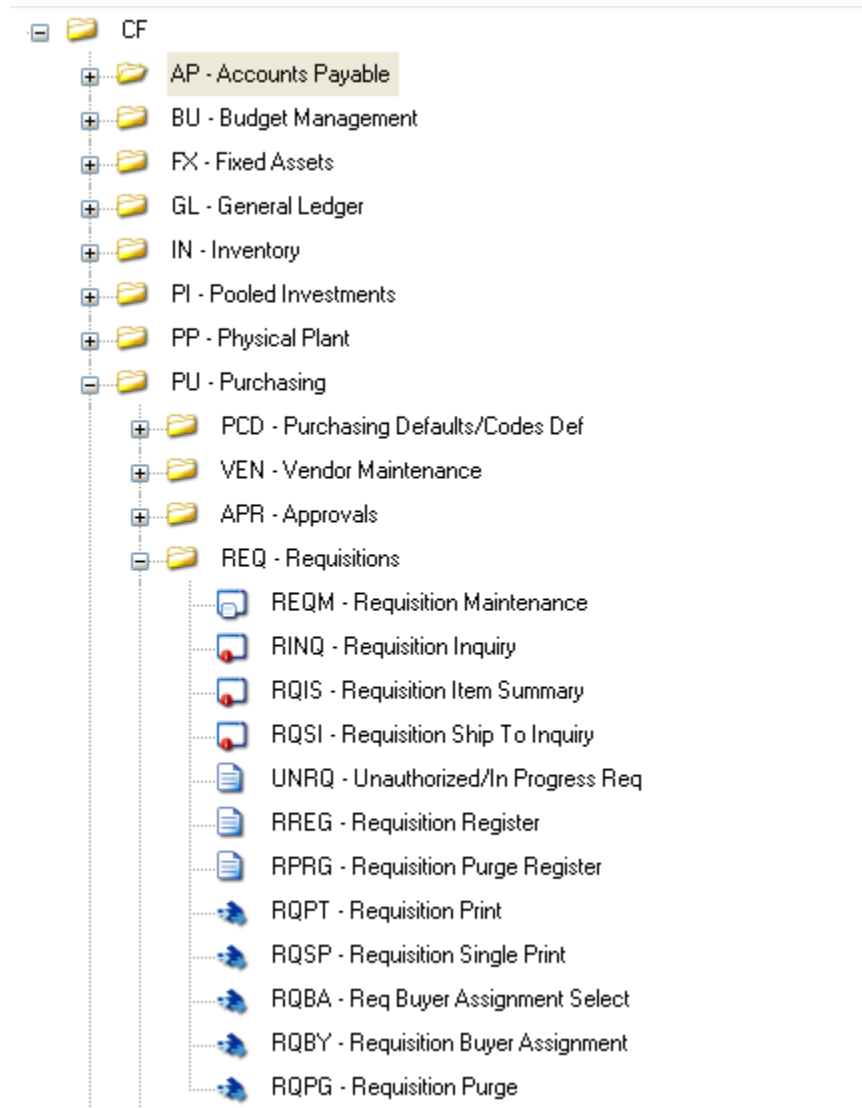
CF
AP - Accounts Payable
BU - Budget Management
FX - Fixed Assets
GL - General Ledger
IN - Inventory
PI - Pooled Investments
PP - Physical Plant
PU - Purchasing
PCD - Purchasing Defaults/Codes Def
VEN - Vendor Maintenance
APR - Approvals
REQ - Requisitions
REQM - Requisition Maintenance
RINQ - Requisition Inquiry
RQIS - Requisition Item Summary
RQSI - Requisition Ship To Inquiry
UNRQ - Unauthorized/In Progress Req
RREG - Requisition Register
RPRG - Requisition Purge Register
RQPT - Requisition Print
RQSP - Requisition Single Print
RQBA - Req Buyer Assignment Select
RQBY - Requisition Buyer Assignment
RQPG - Requisition Purge